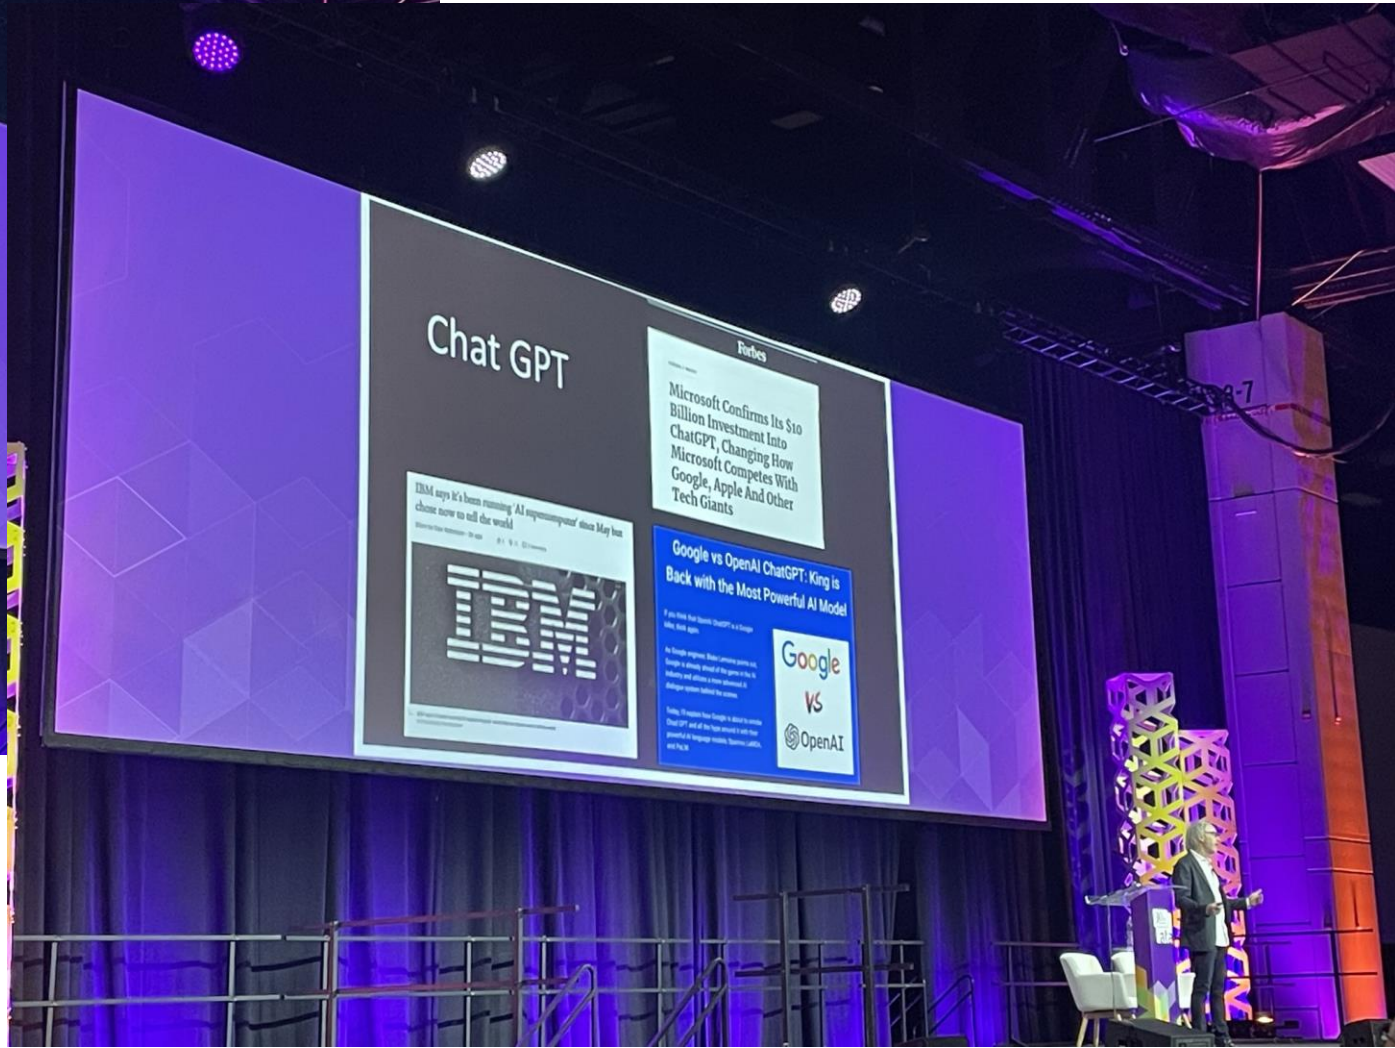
Chat GPT

Forbes

Microsoft Confirms Its $10 Billion Investment Into ChatGPT, Changing How Microsoft Competes With Google, Apple And Other Tech Giants

IBM says it's been running 'AI supercomputer' since May but chose now to tell the world

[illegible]

IBM

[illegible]

Google vs OpenAI ChatGPT: King is Back with the Most Powerful AI Model

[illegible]

Google

VS

OpenAI

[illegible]-7